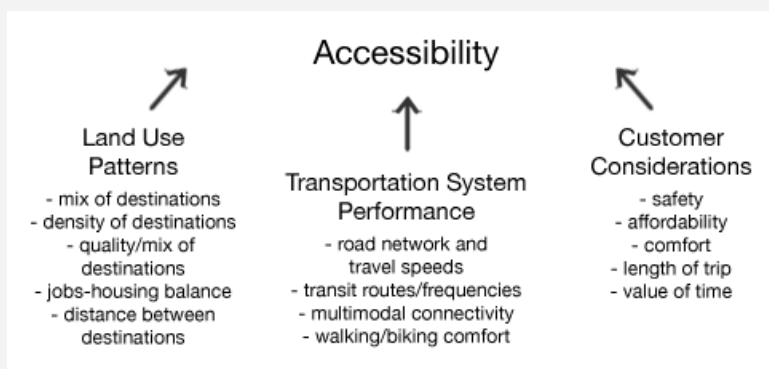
Accessibility

Land Use Patterns
- mix of destinations
- density of destinations
- quality/mix of destinations
- jobs-housing balance
- distance between destinations

Transportation System Performance
- road network and travel speeds
- transit routes/frequencies
- multimodal connectivity
- walking/biking comfort

Customer Considerations
- safety
- affordability
- comfort
- length of trip
- value of time